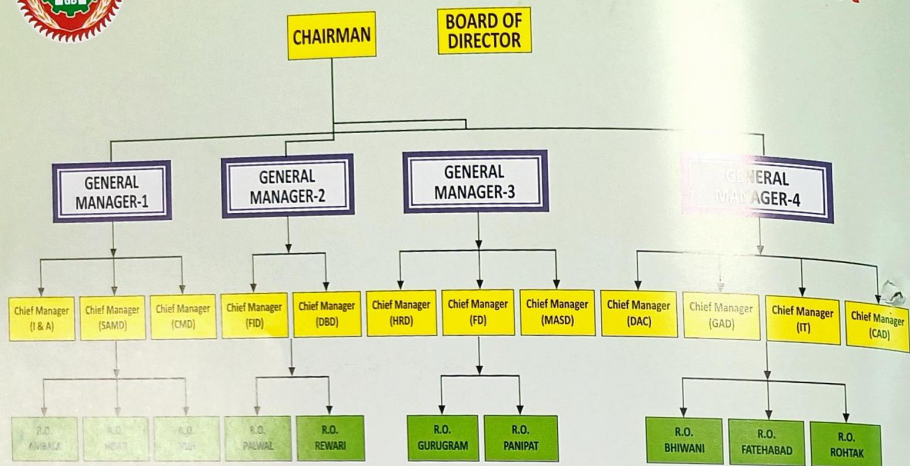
CHAIRMAN

BOARD OF DIRECTOR

GENERAL MANAGER-1

GENERAL MANAGER-2

GENERAL MANAGER-3

GENERAL MANAGER-4

Chief Manager (I & A)

Chief Manager (SAMD)

Chief Manager (CMD)

Chief Manager (FID)

Chief Manager (DBD)

Chief Manager (HRD)

Chief Manager (FD)

Chief Manager (MASD)

Chief Manager (DAC)

Chief Manager (GAD)

Chief Manager (IT)

Chief Manager (CAD)

R.O. AMBALA

R.O. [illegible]

R.O. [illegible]

R.O. PALWAL

R.O. REWARI

R.O. GURUGRAM

R.O. PANIPAT

R.O. BHIWANI

R.O. FATEHABAD

R.O. ROHTAK